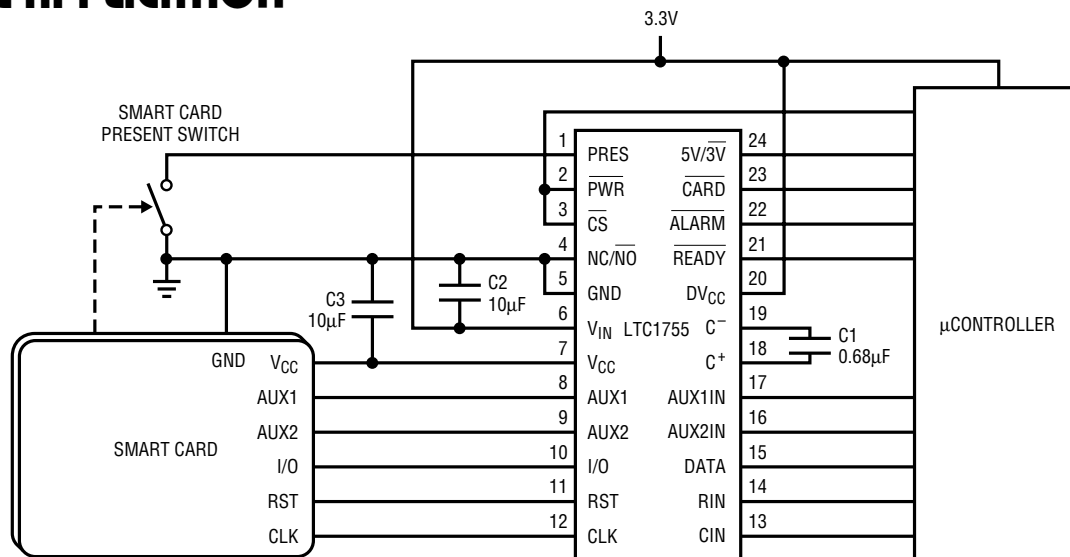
3.3V

SMART CARD PRESENT SWITCH

1 PRES
2 $\overline{PWR}$
3 $\overline{CS}$
4 NC/$\overline{NO}$
5 GND
6 $V_{IN}$ LTC1755
7 $V_{CC}$
8 AUX1
9 AUX2
10 I/O
11 RST
12 CLK

24 5V/$\overline{3V}$
23 $\overline{CARD}$
22 $\overline{ALARM}$
21 $\overline{READY}$
20 $DV_{CC}$
19 $C^-$
18 $C^+$
17 AUX1IN
16 AUX2IN
15 DATA
14 RIN
13 CIN

C2 10μF
C3 10μF
C1 0.68μF

μCONTROLLER

GND $V_{CC}$
AUX1
AUX2
SMART CARD
I/O
RST
CLK